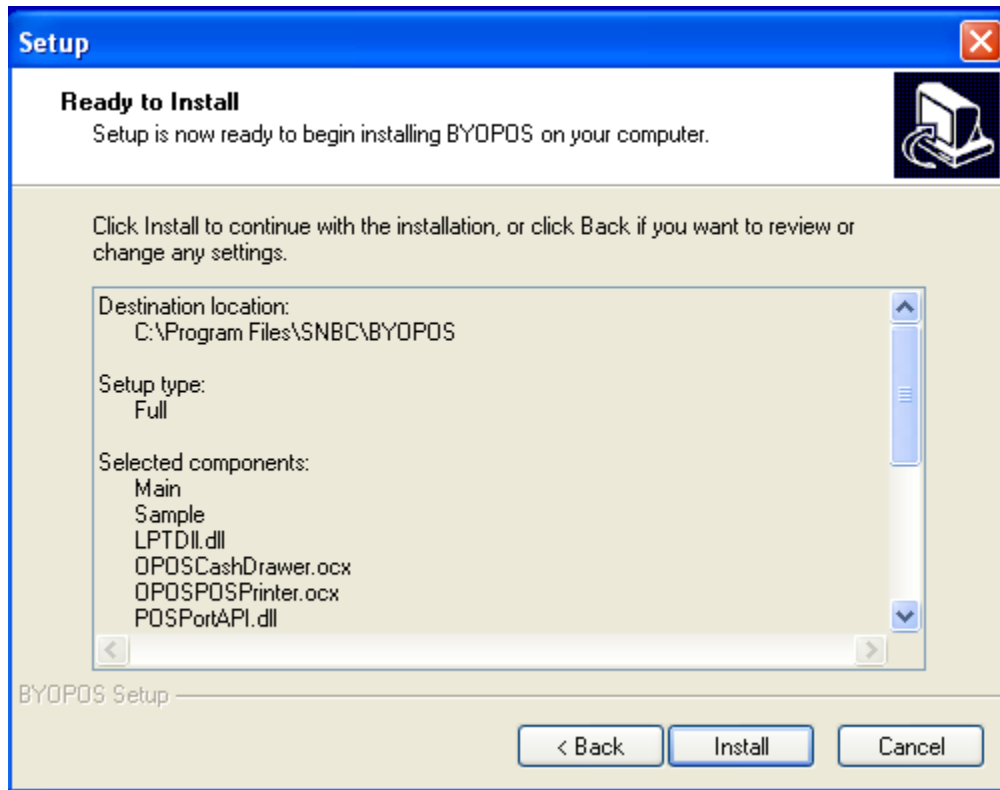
Setup

Ready to Install
Setup is now ready to begin installing BYOPOS on your computer.

Click Install to continue with the installation, or click Back if you want to review or change any settings.

Destination location:
C:\Program Files\SNBC\BYOPOS

Setup type:
Full

Selected components:
Main
Sample
LPTDll.dll
OPOSCashDrawer.ocx
OPOSPOSPrinter.ocx
POSPortAPI.dll

BYOPOS Setup

< Back
Install
Cancel